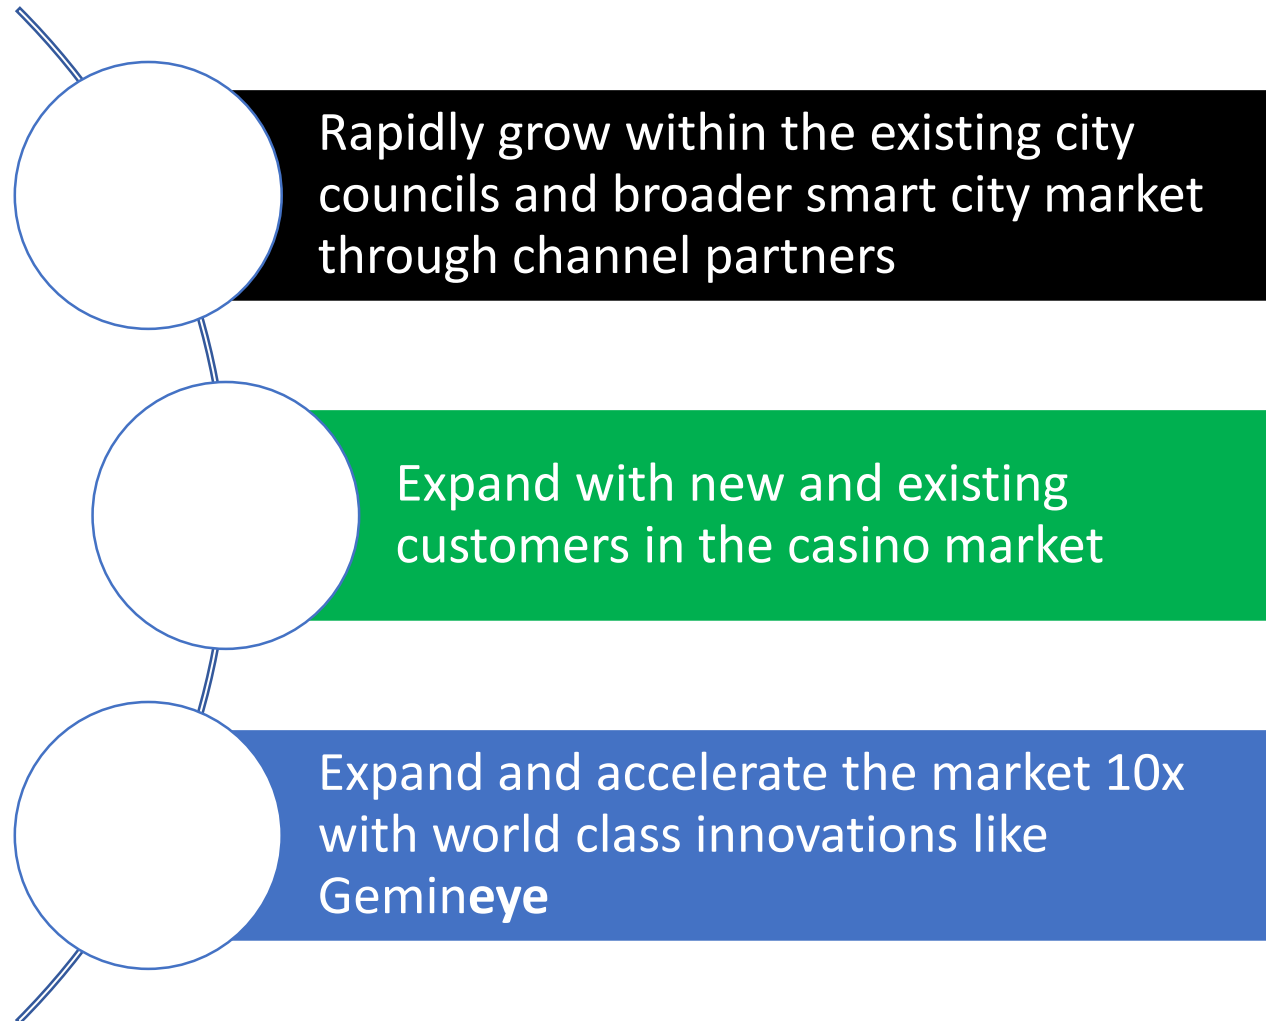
Rapidly grow within the existing city councils and broader smart city market through channel partners

Expand with new and existing customers in the casino market

Expand and accelerate the market 10x with world class innovations like Gemineye